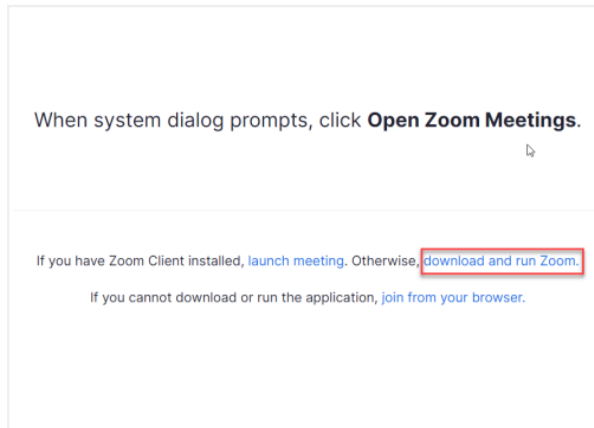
When system dialog prompts, click **Open Zoom Meetings**.

If you have Zoom Client installed, launch meeting. Otherwise, download and run Zoom.

If you cannot download or run the application, join from your browser.